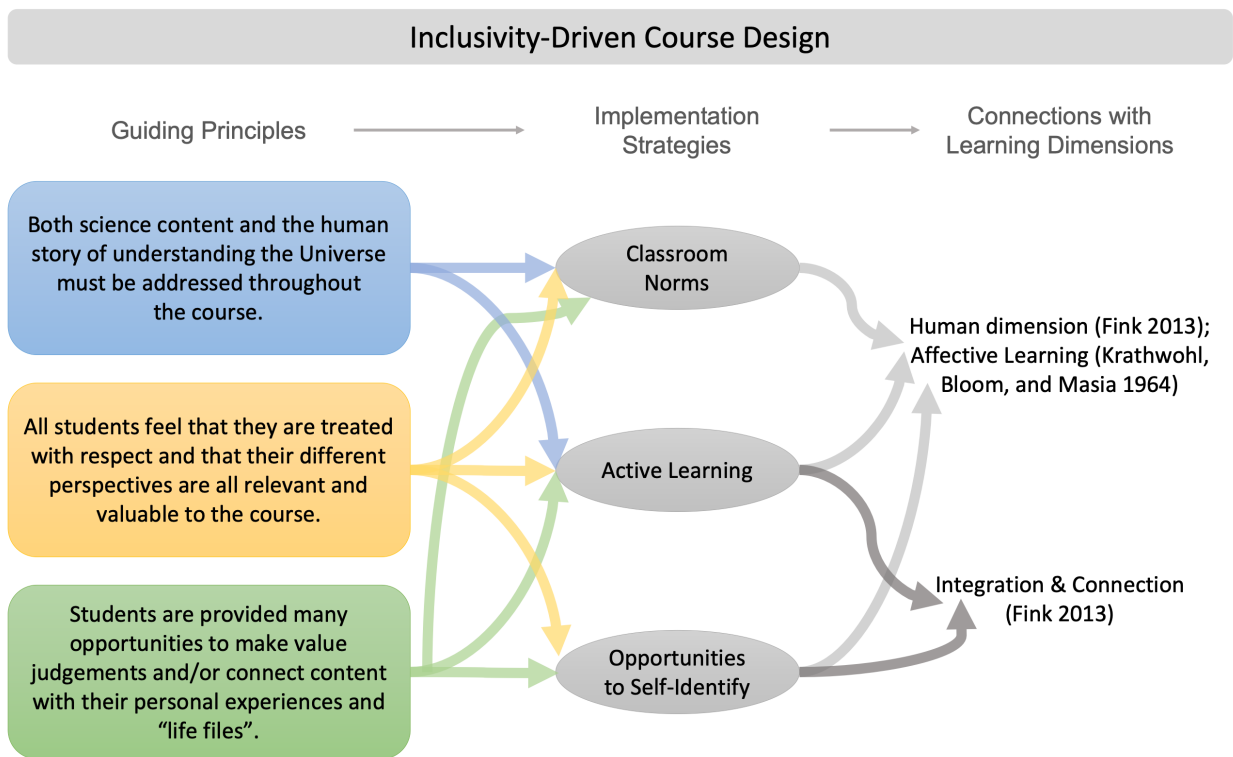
Inclusivity-Driven Course Design

Guiding Principles

Implementation Strategies

Connections with Learning Dimensions

Both science content and the human story of understanding the Universe must be addressed throughout the course.

All students feel that they are treated with respect and that their different perspectives are all relevant and valuable to the course.

Students are provided many opportunities to make value judgements and/or connect content with their personal experiences and "life files".

Classroom Norms

Active Learning

Opportunities to Self-Identify

Human dimension (Fink 2013); Affective Learning (Krathwohl, Bloom, and Masia 1964)

Integration & Connection (Fink 2013)